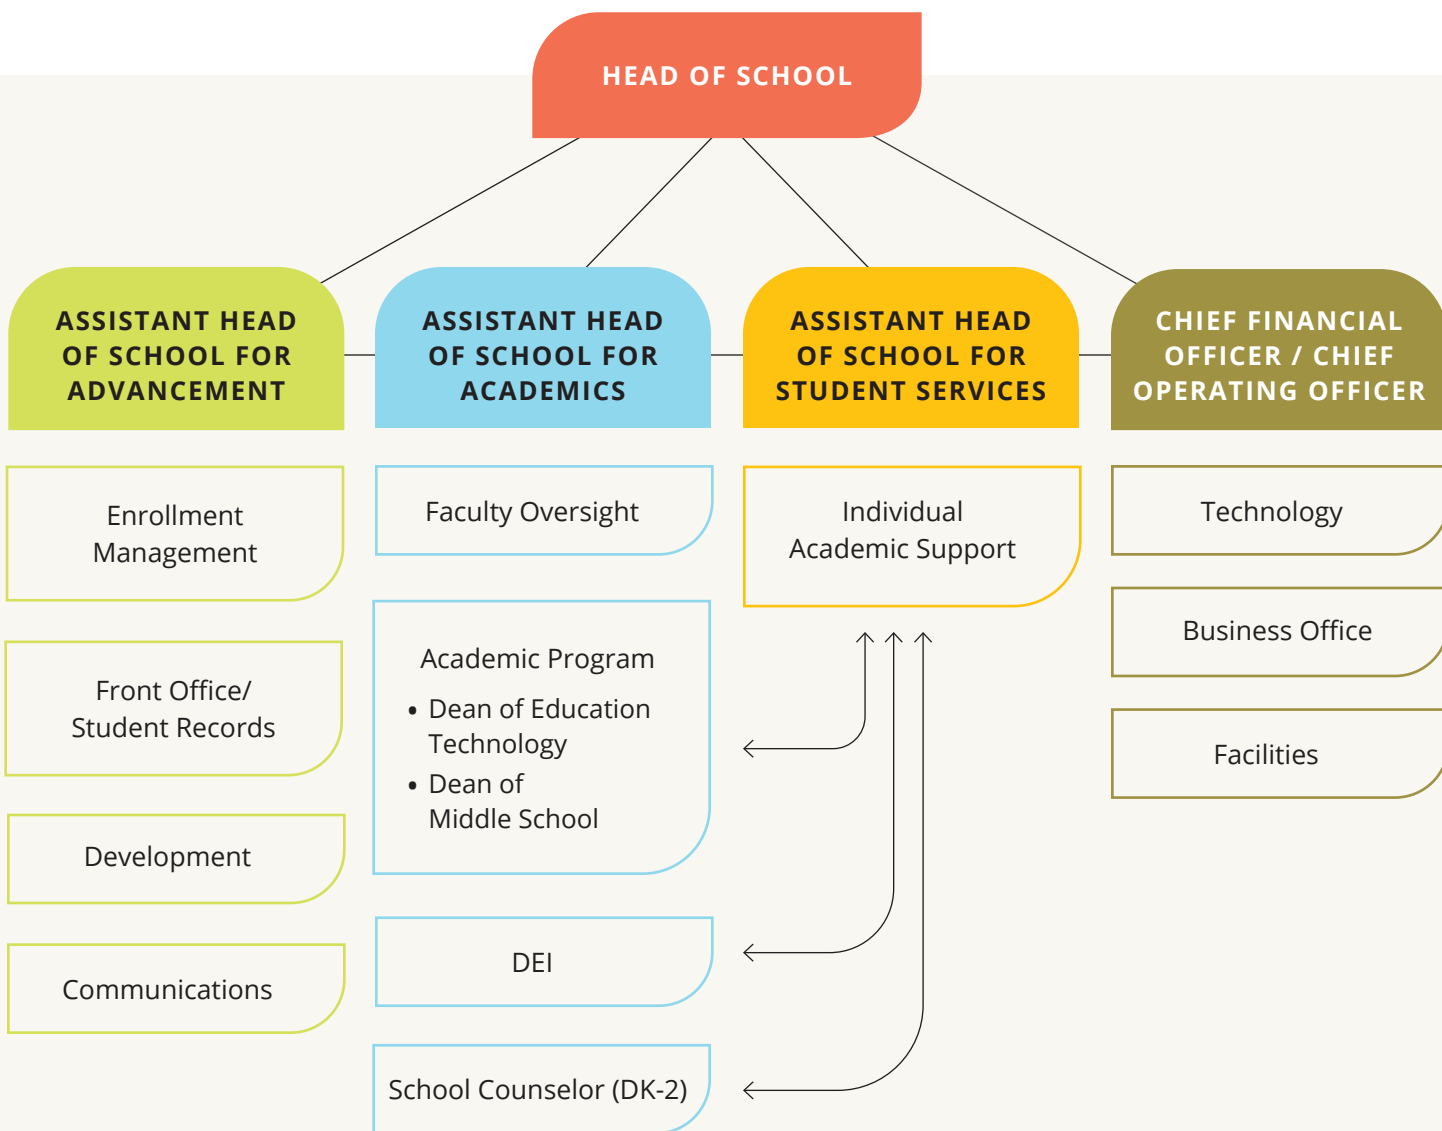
HEAD OF SCHOOL

ASSISTANT HEAD OF SCHOOL FOR ADVANCEMENT

Enrollment Management

Front Office/ Student Records

Development

Communications

ASSISTANT HEAD OF SCHOOL FOR ACADEMICS

Faculty Oversight

Academic Program
• Dean of Education Technology
• Dean of Middle School

DEI

School Counselor (DK-2)

ASSISTANT HEAD OF SCHOOL FOR STUDENT SERVICES

Individual Academic Support

CHIEF FINANCIAL OFFICER / CHIEF OPERATING OFFICER

Technology

Business Office

Facilities